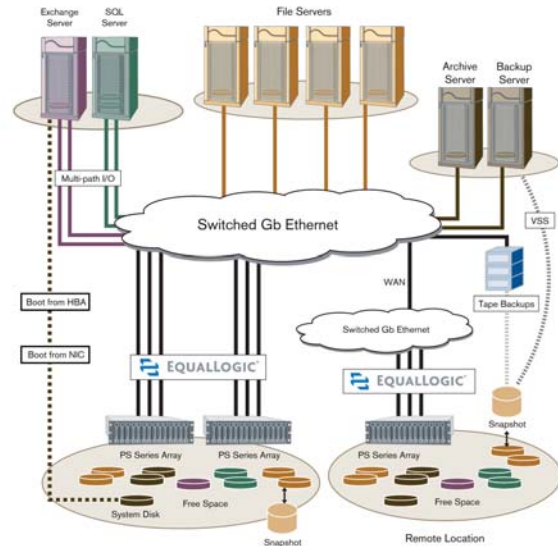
Exchange Server
SQL Server
File Servers
Archive Server
Backup Server
Multi-path I/O
Switched Gb Ethernet
VSS
WAN
Tape Backups
Boot from HBA
Switched Gb Ethernet
Boot from NIC
EQUALLOGIC
EQUALLOGIC
Snapshot
PS Series Array
PS Series Array
PS Series Array
Free Space
Free Space
System Disk
Snapshot
Remote Location